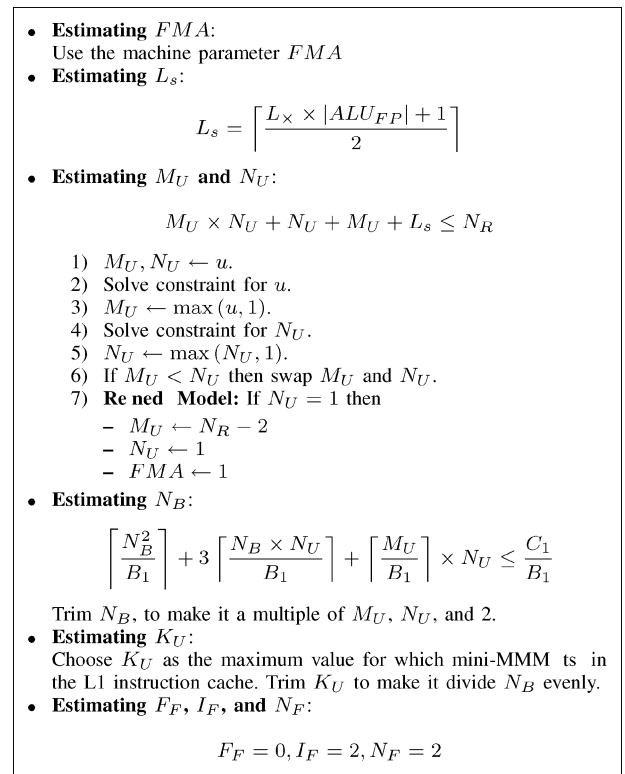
• **Estimating** $FMA$:
Use the machine parameter $FMA$

• **Estimating** $L_s$:

$L_s = \left\lceil \frac{L_\times \times |ALU_{FP}| + 1}{2} \right\rceil$

• **Estimating** $M_U$ **and** $N_U$:

$M_U \times N_U + N_U + M_U + L_s \leq N_R$

1) $M_U, N_U \leftarrow u$.
2) Solve constraint for $u$.
3) $M_U \leftarrow \max(u, 1)$.
4) Solve constraint for $N_U$.
5) $N_U \leftarrow \max(N_U, 1)$.
6) If $M_U < N_U$ then swap $M_U$ and $N_U$.
7) **Re ned Model:** If $N_U = 1$ then
– $M_U \leftarrow N_R - 2$
– $N_U \leftarrow 1$
– $FMA \leftarrow 1$

• **Estimating** $N_B$:

$\left\lceil \frac{N_B^2}{B_1} \right\rceil + 3 \left\lceil \frac{N_B \times N_U}{B_1} \right\rceil + \left\lceil \frac{M_U}{B_1} \right\rceil \times N_U \leq \frac{C_1}{B_1}$

Trim $N_B$, to make it a multiple of $M_U$, $N_U$, and 2.

• **Estimating** $K_U$:
Choose $K_U$ as the maximum value for which mini-MMM ts in the L1 instruction cache. Trim $K_U$ to make it divide $N_B$ evenly.

• **Estimating** $F_F$, $I_F$, **and** $N_F$:

$F_F = 0, I_F = 2, N_F = 2$